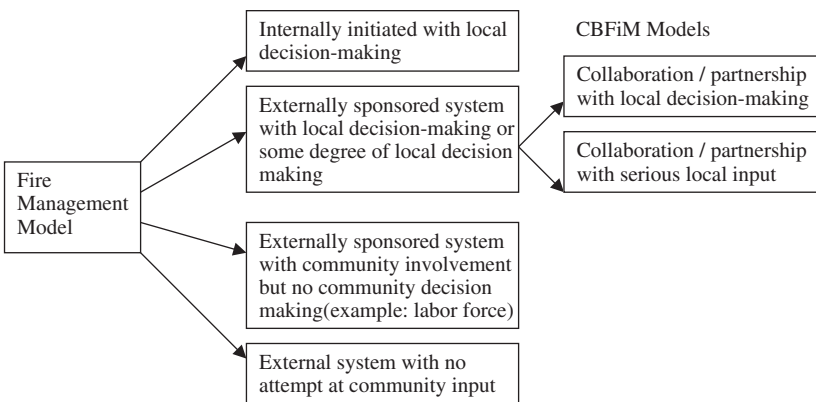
Fire Management Model

Internally initiated with local decision-making

Externally sponsored system with local decision-making or some degree of local decision making

Externally sponsored system with community involvement but no community decision making(example: labor force)

External system with no attempt at community input

CBFiM Models

Collaboration / partnership with local decision-making

Collaboration / partnership with serious local input